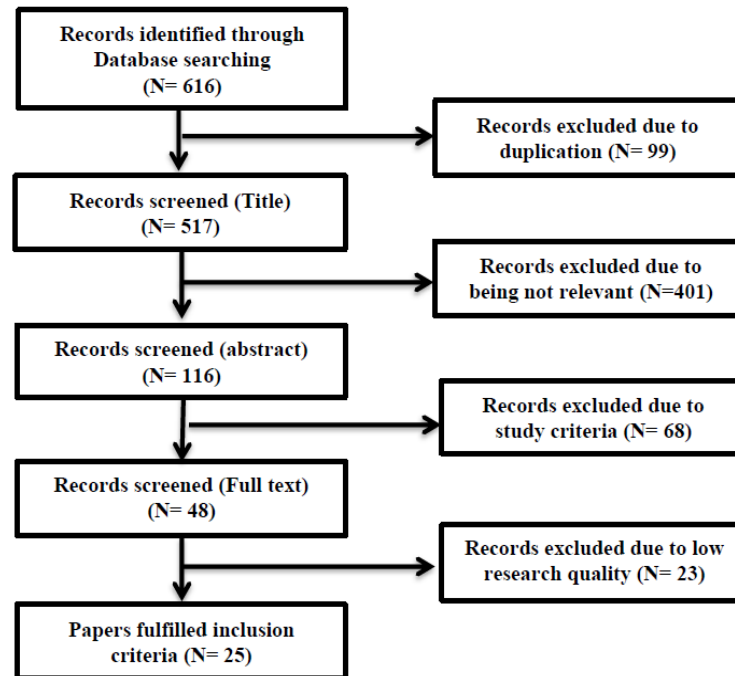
Records identified through Database searching (N= 616)

Records excluded due to duplication (N= 99)

Records screened (Title) (N= 517)

Records excluded due to being not relevant (N=401)

Records screened (abstract) (N= 116)

Records excluded due to study criteria (N= 68)

Records screened (Full text) (N= 48)

Records excluded due to low research quality (N= 23)

Papers fulfilled inclusion criteria (N= 25)